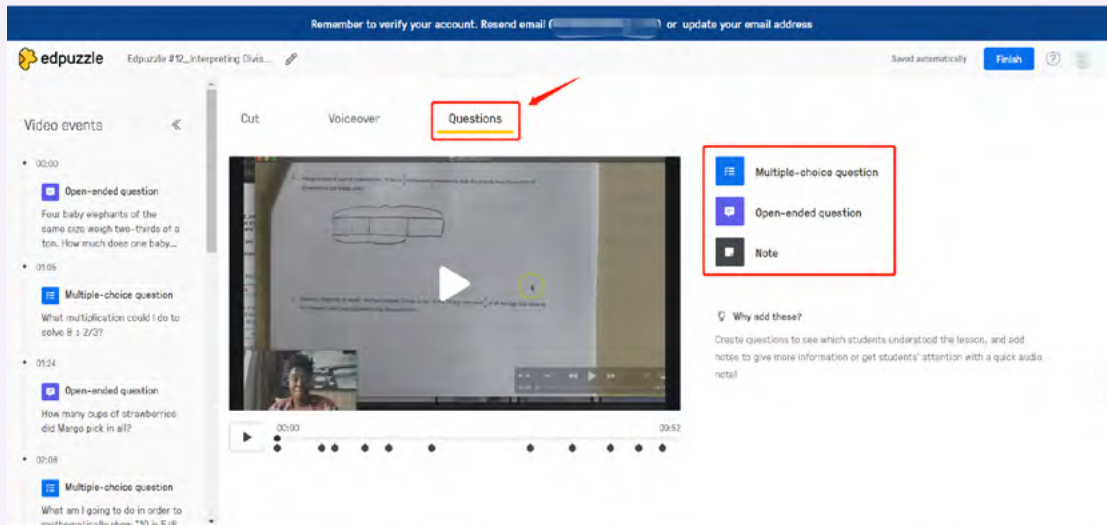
Remember to verify your account. Resend email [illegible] or update your email address

edpuzzle Edpuzzle #12_Interpreting Divis...

Saved automatically Finish ?

Video events «

00:00
Open-ended question
Four baby elephants of the same size weigh two-thirds of a ton. How much does one baby...

01:06
Multiple-choice question
What multiplication could I do to solve 8 ÷ 2/3?

01:24
Open-ended question
How many cups of strawberries did Margo pick in all?

02:08
Multiple-choice question
What am I going to do in order to mathematically show "10 is 5/8 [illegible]

Cut Voiceover Questions

00:00 00:52

Multiple-choice question
Open-ended question
Note

Why add these?
Create questions to see which students understood the lesson, and add notes to give more information or get students' attention with a quick audio note!